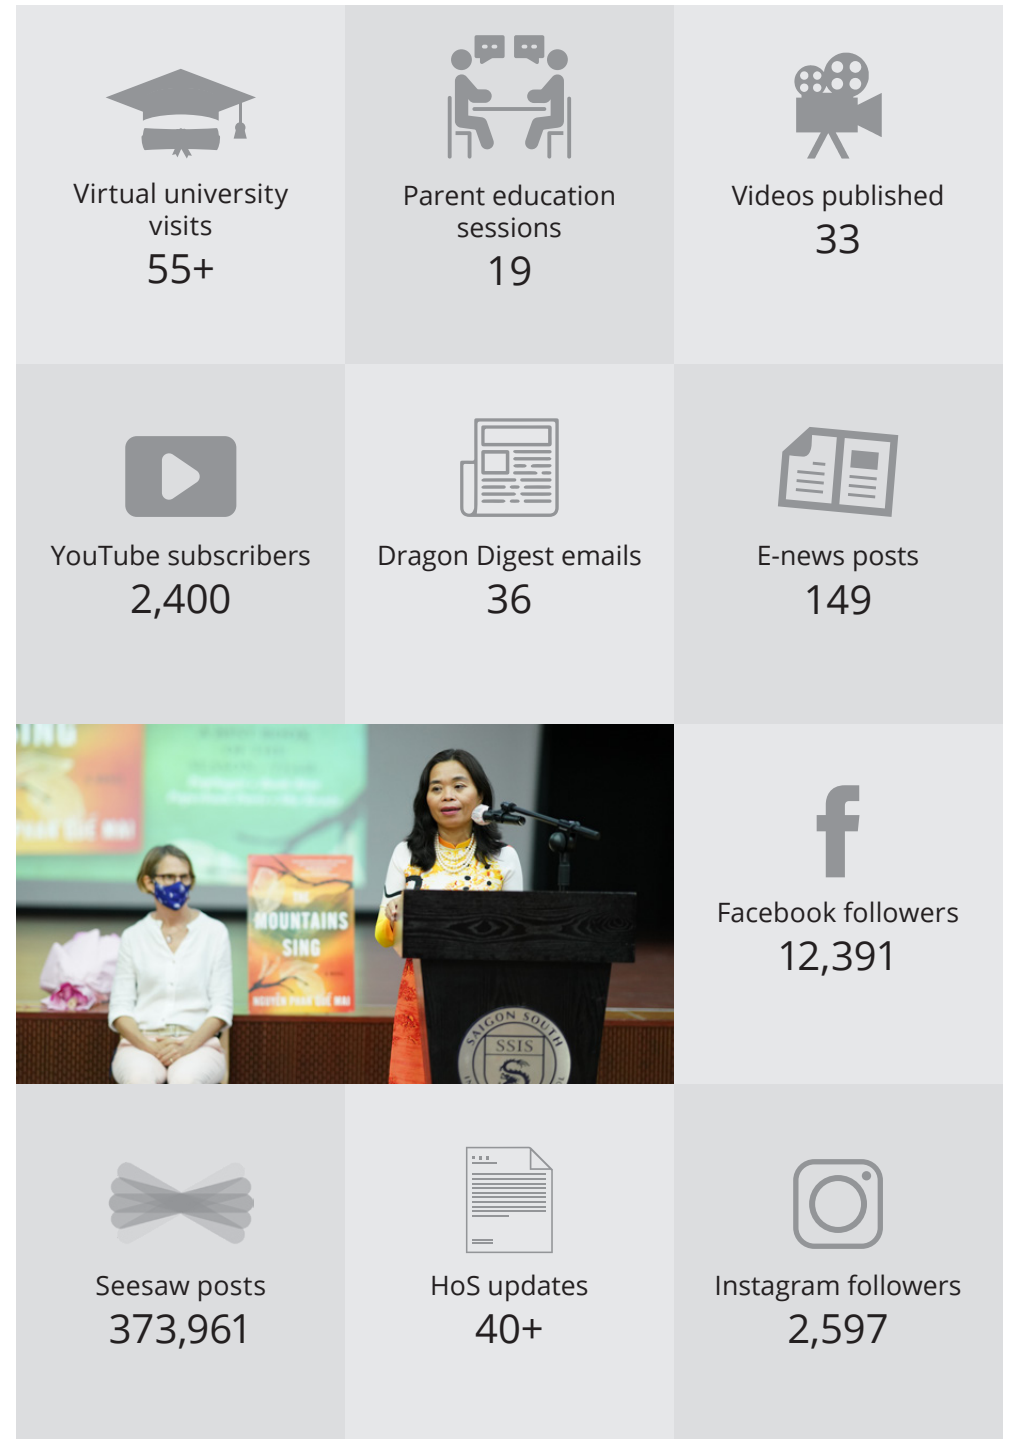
Virtual university visits
55+

Parent education sessions
19

Videos published
33

YouTube subscribers
2,400

Dragon Digest emails
36

E-news posts
149

THE MOUNTAINS SING
NGUYEN PHAN QUE MAI

SAIGON SOUTH
SSIS

Facebook followers
12,391

Seesaw posts
373,961

HoS updates
40+

Instagram followers
2,597